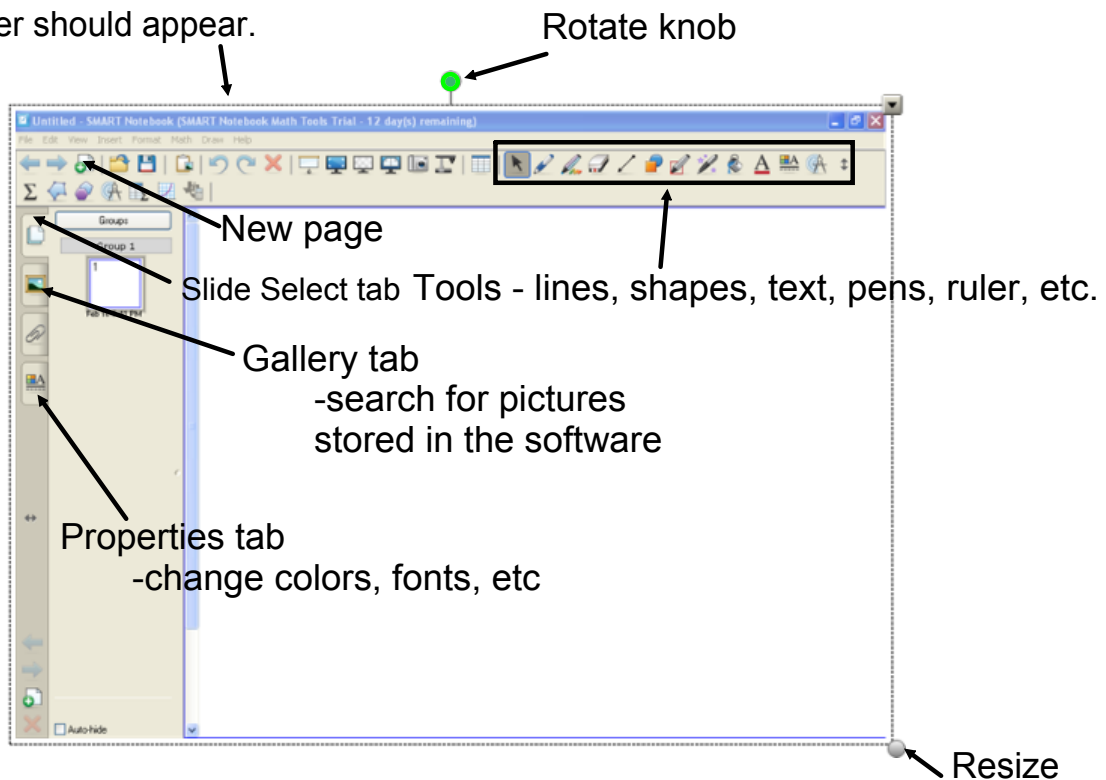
er should appear.

Rotate knob

Untitled - SMART Notebook (SMART Notebook Math Tools Trial - 12 day(s) remaining)

File Edit View Insert Format Math Draw Help

Groups

Group 1

1

New page

Slide Select tab Tools - lines, shapes, text, pens, ruler, etc.

Gallery tab
-search for pictures stored in the software

Properties tab
-change colors, fonts, etc

Auto-hide

Resize